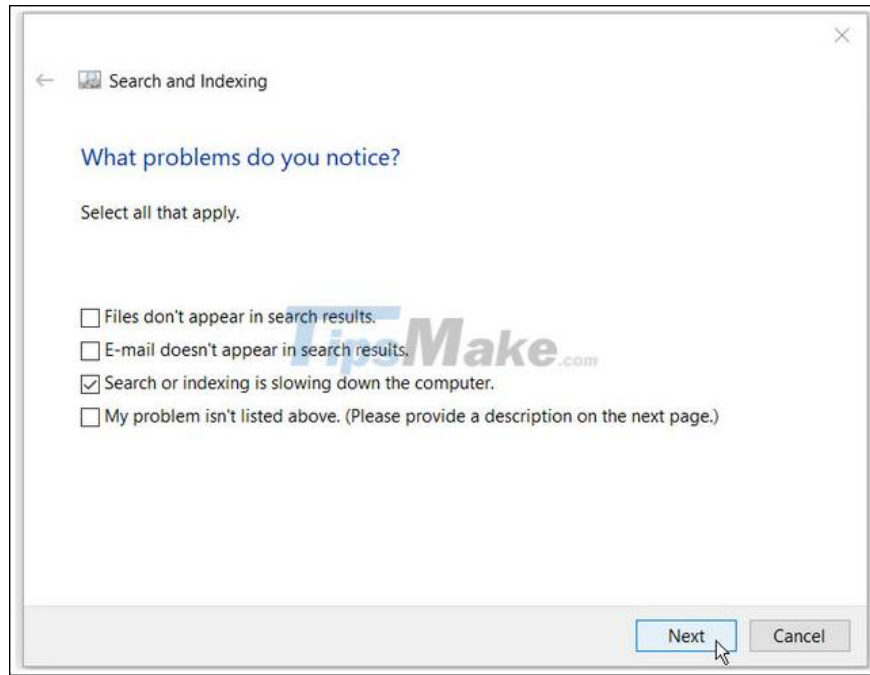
Search and Indexing

What problems do you notice?

Select all that apply.

☐ Files don't appear in search results.
☐ E-mail doesn't appear in search results.
☑ Search or indexing is slowing down the computer.
☐ My problem isn't listed above. (Please provide a description on the next page.)

TipsMake.com

Next Cancel